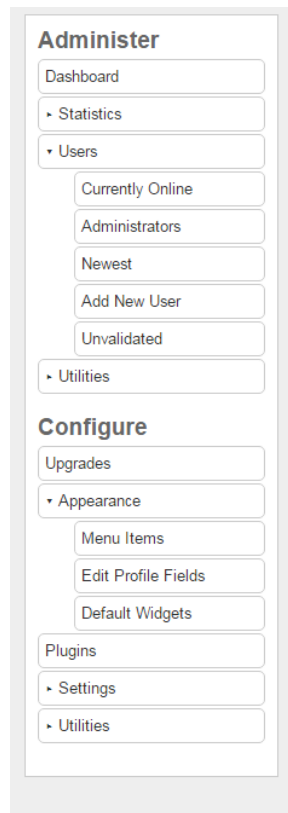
Administer

Dashboard

▸ Statistics

▾ Users

Currently Online

Administrators

Newest

Add New User

Unvalidated

▸ Utilities

Configure

Upgrades

▾ Appearance

Menu Items

Edit Profile Fields

Default Widgets

Plugins

▸ Settings

▸ Utilities